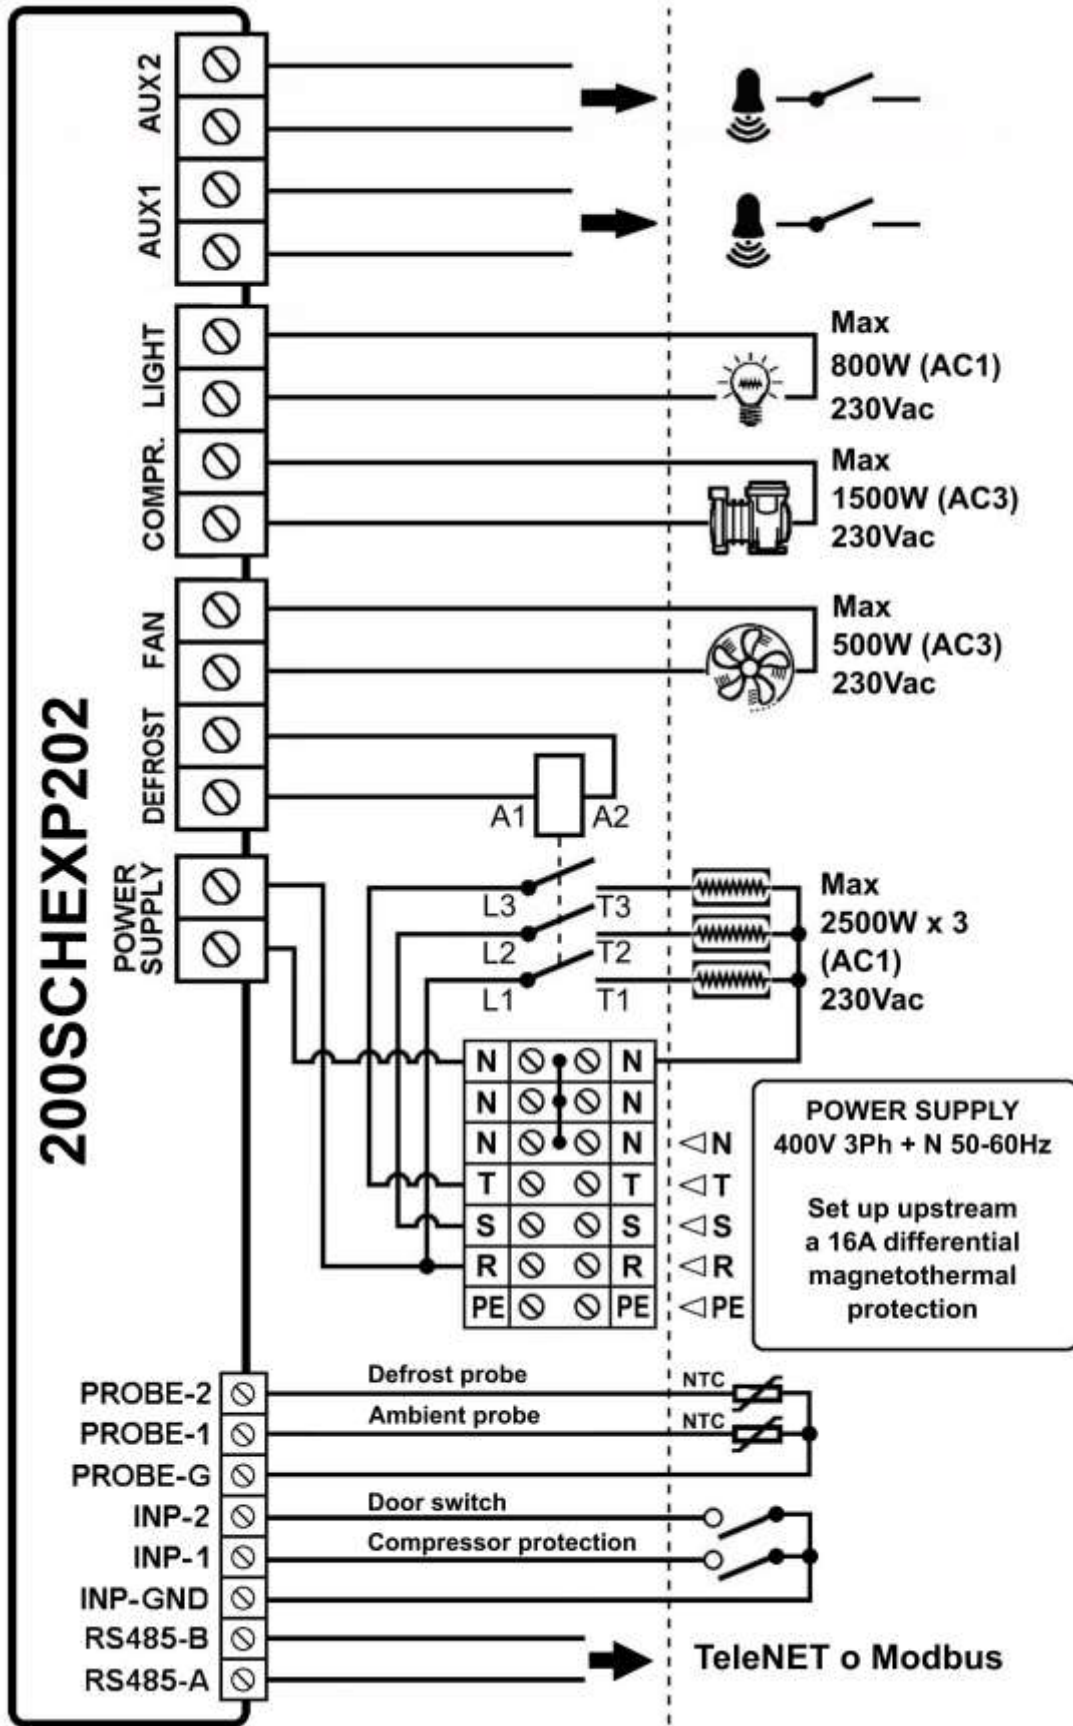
200SCHEXP202

AUX2
AUX1
LIGHT
COMPR.
FAN
DEFROST
POWER SUPPLY

Max
800W (AC1)
230Vac

Max
1500W (AC3)
230Vac

Max
500W (AC3)
230Vac

A1
A2

L3
T3
L2
T2
L1
T1

Max
2500W x 3
(AC1)
230Vac

| N | | | N |
|---|---|---|---|
| N | | | N |
| N | | | N |
| T | | | T |
| S | | | S |
| R | | | R |
| PE | | | PE |

◁N
◁T
◁S
◁R
◁PE

POWER SUPPLY
400V 3Ph + N 50-60Hz

Set up upstream
a 16A differential
magnetothermal
protection

PROBE-2
PROBE-1
PROBE-G
INP-2
INP-1
INP-GND
RS485-B
RS485-A

Defrost probe
NTC
Ambient probe
NTC
Door switch
Compressor protection

TeleNET o Modbus